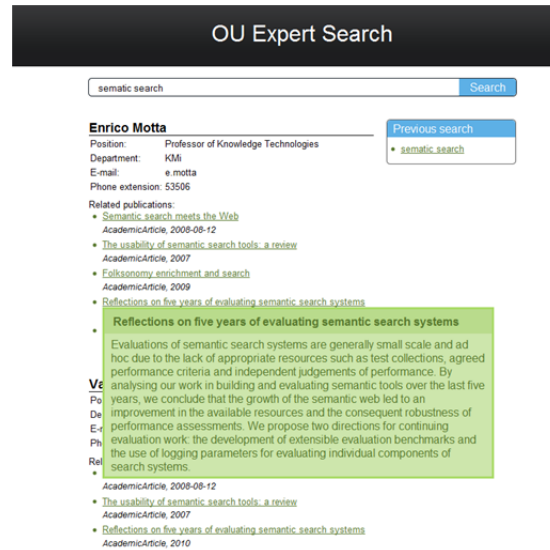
OU Expert Search

sematic search

Search

Enrico Motta

Position: Professor of Knowledge Technologies
Department: KMi
E-mail: e.motta
Phone extension: 53506

Related publications:

- Semantic search meets the Web
AcademicArticle, 2008-08-12
- The usability of semantic search tools: a review
AcademicArticle, 2007
- Folksonomy enrichment and search
AcademicArticle, 2009
- Reflections on five years of evaluating semantic search systems

Previous search

- sematic search

Reflections on five years of evaluating semantic search systems

Evaluations of semantic search systems are generally small scale and ad hoc due to the lack of appropriate resources such as test collections, agreed performance criteria and independent judgements of performance. By analysing our work in building and evaluating semantic tools over the last five years, we conclude that the growth of the semantic web led to an improvement in the available resources and the consequent robustness of performance assessments. We propose two directions for continuing evaluation work: the development of extensible evaluation benchmarks and the use of logging parameters for evaluating individual components of search systems.

Va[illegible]
Po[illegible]
De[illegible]
E-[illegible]
Ph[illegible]
Rel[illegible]

AcademicArticle, 2008-08-12
- The usability of semantic search tools: a review
AcademicArticle, 2007
- Reflections on five years of evaluating semantic search systems
AcademicArticle, 2010